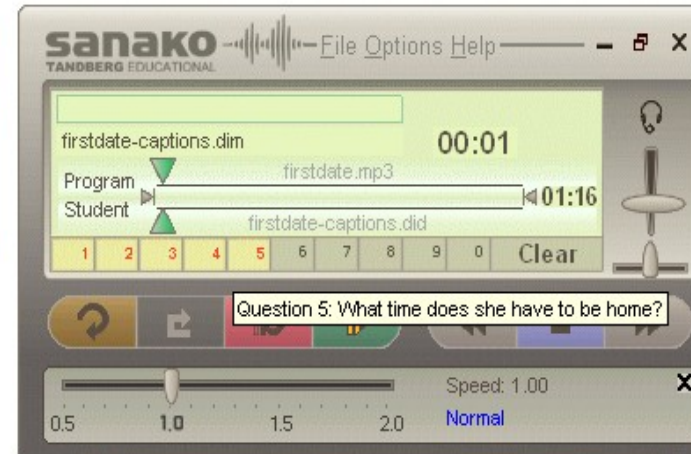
sanako TANDBERG EDUCATIONAL File Options Help

firstdate-captions.dim

00:01

firstdate.mp3

Program

Student

01:16

firstdate-captions.did

| 1 | 2 | 3 | 4 | 5 | 6 | 7 | 8 | 9 | 0 | Clear |
|---|---|---|---|---|---|---|---|---|---|---|

Question 5: What time does she have to be home?

Speed: 1.00

Normal

0.5 1.0 1.5 2.0